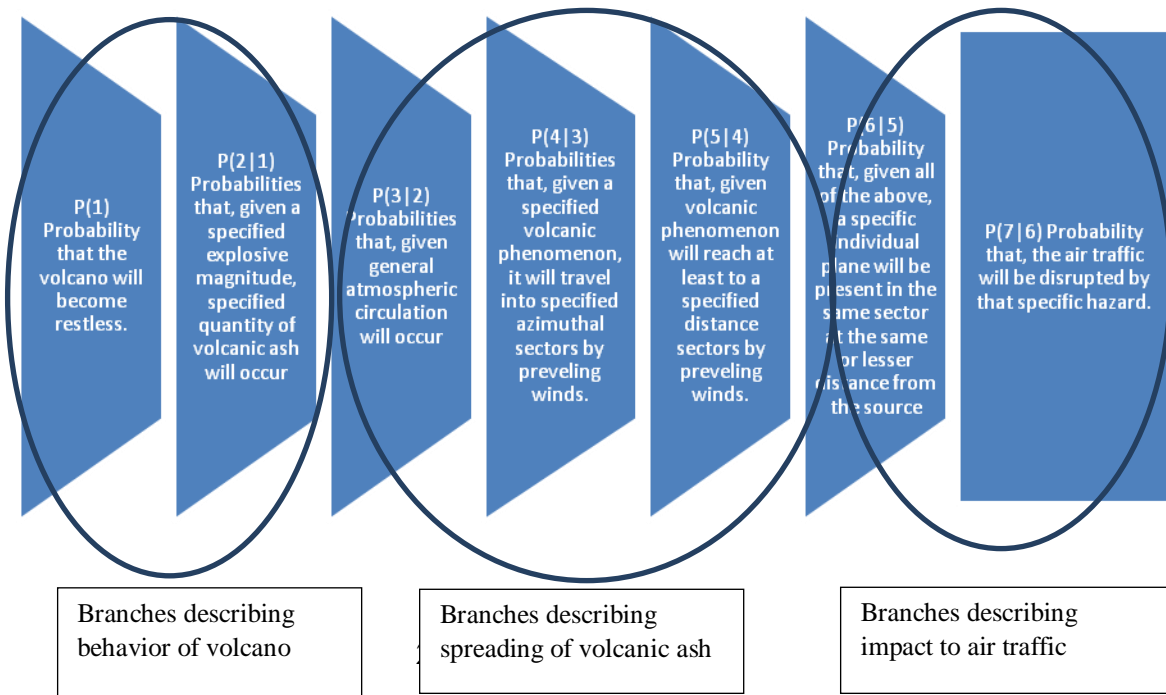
P(1) Probability that the volcano will become restless.

P(2|1) Probabilities that, given a specified explosive magnitude, specified quantity of volcanic ash will occur

P(3|2) Probabilities that, given general atmospheric circulation will occur

P(4|3) Probabilities that, given a specified volcanic phenomenon, it will travel into specified azimuthal sectors by preveling winds.

P(5|4) Probability that, given volcanic phenomenon will reach at least to a specified distance sectors by preveling winds.

P(6|5) Probability that, given all of the above, a specific individual plane will be present in the same sector at the same or lesser distance from the source

P(7|6) Probability that, the air traffic will be disrupted by that specific hazard.

Branches describing behavior of volcano

Branches describing spreading of volcanic ash

Branches describing impact to air traffic